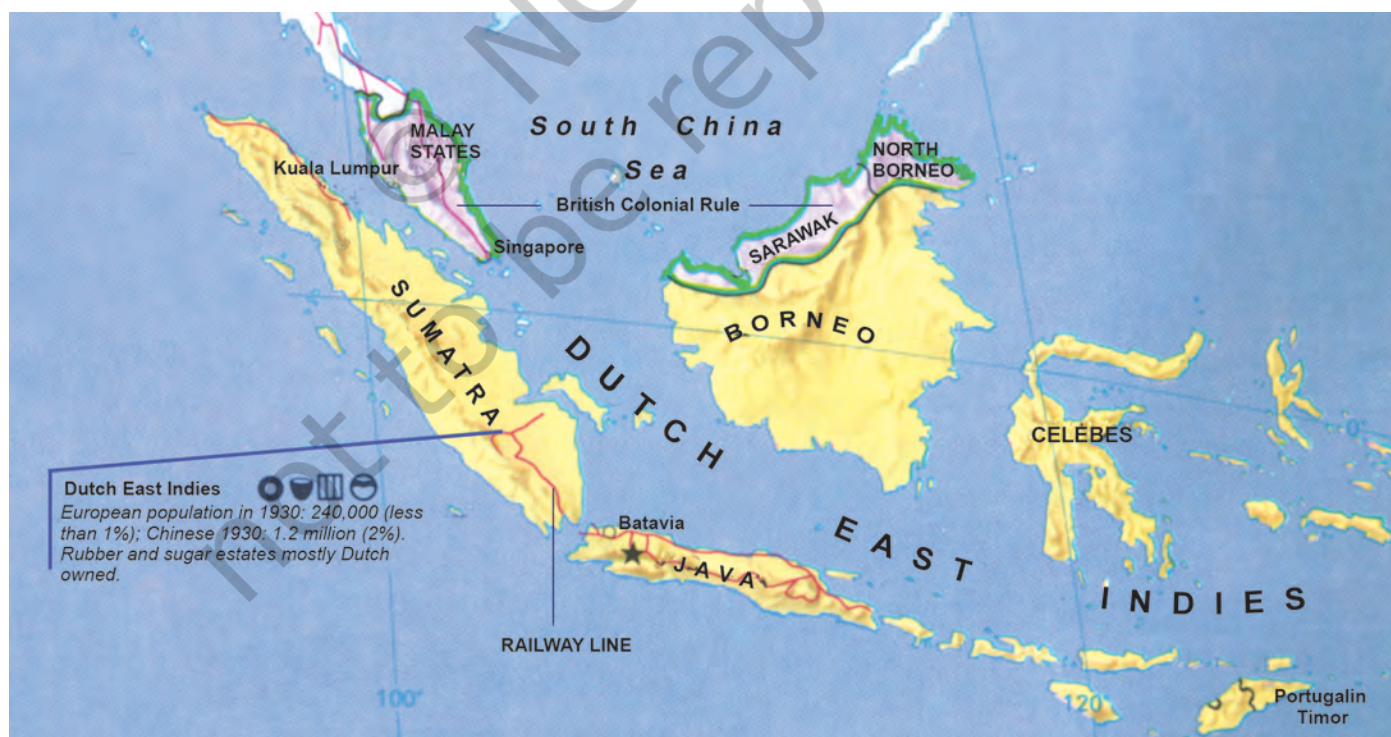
MALAY STATES

South China Sea

Kuala Lumpur

NORTH BORNEO

British Colonial Rule

Singapore

SARAWAK

SUMATRA

BORNEO

DUTCH EAST INDIES

CELEBES

Dutch East Indies
European population in 1930: 240,000 (less than 1%); Chinese 1930: 1.2 million (2%). Rubber and sugar estates mostly Dutch owned.

Batavia

JAVA

RAILWAY LINE

100°

120°

Portugalin Timor

© NCERT not to be republished